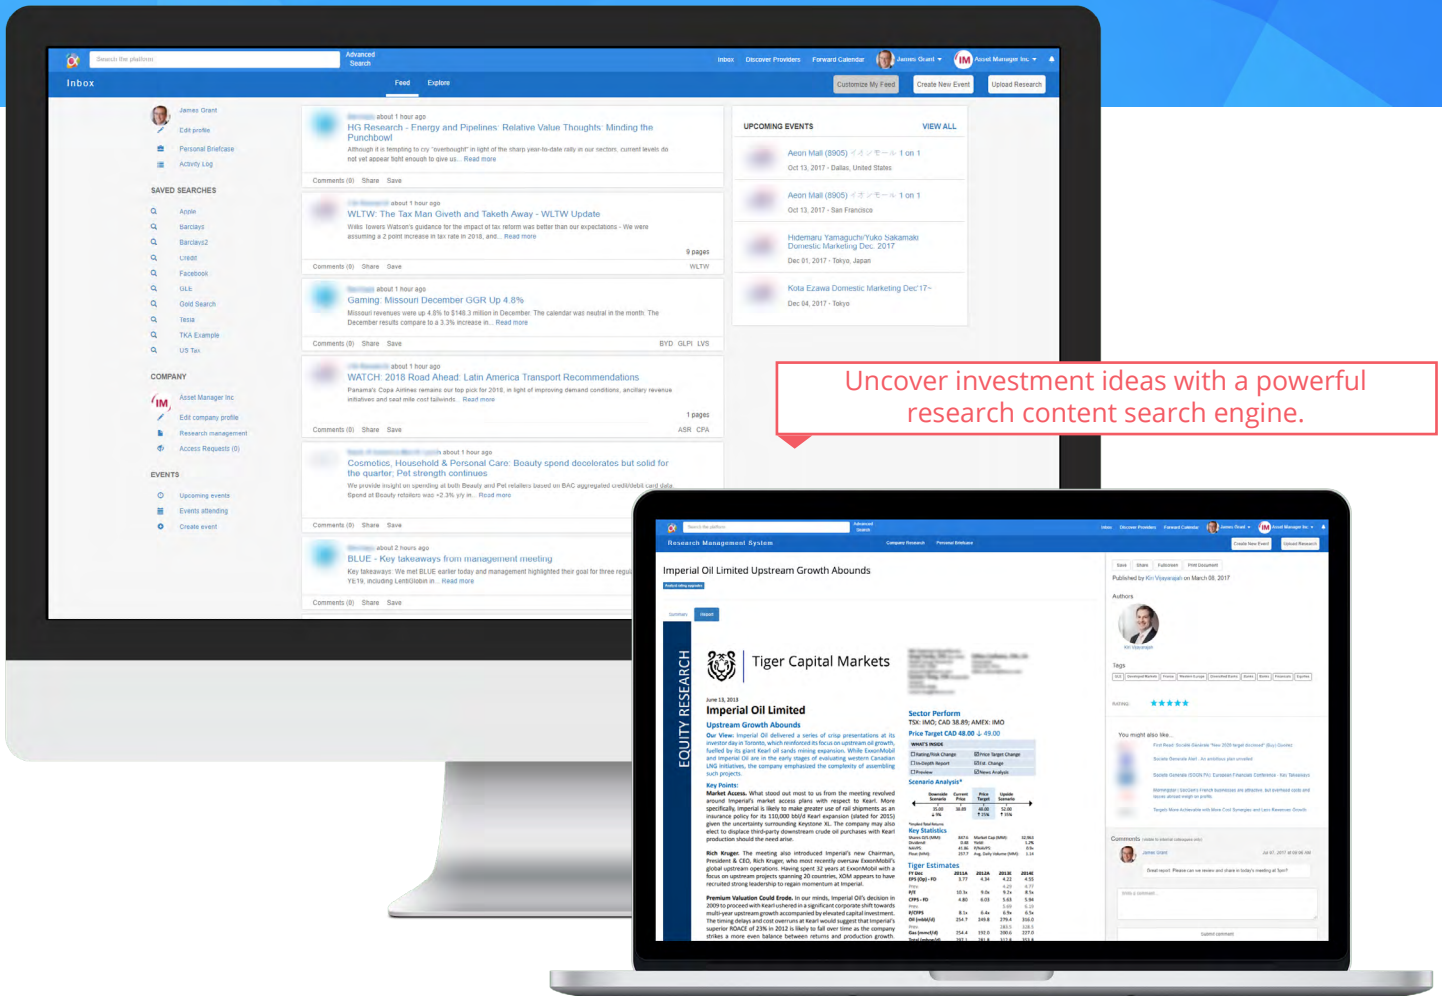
Search the platform

Advanced Search

Inbox Discover Providers Forward Calendar James Grant Asset Manager Inc.

Inbox

Feed Explore

Customize My Feed Create New Event Upload Research

James Grant
Edit profile
Personal Briefcase
Activity Log

SAVED SEARCHES
Apple
Barclays
Barclays2
Credit
Facebook
GLE
Gold Search
Tesla
TKA Example
US Tax

COMPANY
Asset Manager Inc
Edit company profile
Research management
Access Requests (0)

EVENTS
Upcoming events
Events attending
Create event

about 1 hour ago
HG Research - Energy and Pipelines: Relative Value Thoughts: Minding the Punchbowl
Although it is tempting to cry "overnight" in light of the sharp year-to-date rally in our sector, current levels do not yet appear tight enough to give us... Read more
Comments (0) Share Save

about 1 hour ago
WLTW: The Tax Man Giveth and Taketh Away - WLTW Update
Willis Towers Watson's guidance for the impact of tax reform was better than our expectations - We were assuming a 2 point increase in tax rate in 2018, and... Read more
9 pages
Comments (0) Share Save WLTW

about 1 hour ago
Gaming: Missouri December GGR Up 4.8%
Missouri revenues were up 4.8% to $148.3 million in December. The calendar was neutral in the month. The December results compare to a 3.3% increase in... Read more
Comments (0) Share Save BYD GLPI LVS

about 1 hour ago
WATCH: 2018 Road Ahead: Latin America Transport Recommendations
Panama's Copa Airlines revamp its top pick for 2018, in light of improving demand conditions, ancillary revenue initiatives and seat mile cost tailwinds. Read more
1 pages
Comments (0) Share Save ASR CPA

about 1 hour ago
Cosmetics, Household & Personal Care: Beauty spend decelerates but solid for the quarter; Pet strength continues
We provide insight on spending at both Beauty and Pet retailers based on BAC aggregated credit/debit card data. Spend at Beauty retailers was +2.3% y/y in... Read more
Comments (0) Share Save

about 2 hours ago
BLUE - Key takeaways from management meeting
Key takeaways: We met BLUE earlier today and management highlighted their goal for three regul... YE19, including LentiGlobin in... Read more
Comments (0) Share Save

UPCOMING EVENTS VIEW ALL
Aeon Mall (8905) 1 on 1
Oct 13, 2017 - Dallas, United States
Aeon Mall (8905) 1 on 1
Oct 13, 2017 - San Francisco
Hidemaru Yamaguchi/Yuko Sakamaki Domestic Marketing Dec. 2017
Dec 01, 2017 - Tokyo, Japan
Kota Ezawa Domestic Marketing Dec'17~
Dec 04, 2017 - Tokyo

Uncover investment ideas with a powerful research content search engine.

Research Management System
Imperial Oil Limited Upstream Growth Abounds
EQUITY RESEARCH
Tiger Capital Markets
Imperial Oil Limited
Upstream Growth Abounds
Sector Perform
Price Target CAD 48.00
Key Points:
Rich Kruger.
Premium Valuation Could Erode.
Scenario Analysis*
Key Statistics
Tiger Estimates
Published by Kiri Vijayarajah on March 08, 2017
Authors
Tags
RATING
You might also like...
Comments
Submit comment